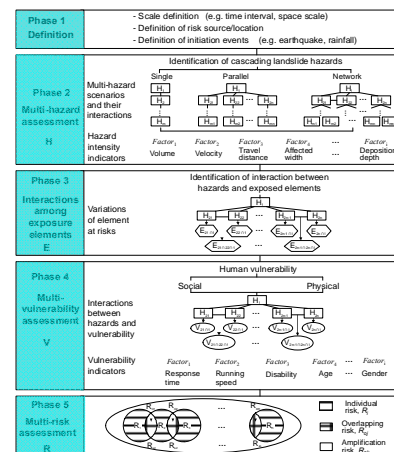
Phase 1
Definition

- Scale definition (e.g. time interval, space scale)
- Definition of risk source/location
- Definition of initiation events (e.g. earthquake, rainfall)

Phase 2
Multi-hazard assessment
H

Identification of cascading landslide hazards

Multi-hazard scenarios and their interactions

Single
Parallel
Network

$H_1$ $H_2$ $H_n$ $H_{21}$ $H_{22}$ $H_{2n}$ $H_{21}$ $H_{22}$ $H_{2n}$ $H_{n1}$ $H_{n2}$ $H_{nn}$

Hazard intensity indicators

$Factor_1$ Volume
$Factor_2$ Velocity
$Factor_3$ Travel distance
$Factor_4$ Affected width
...
$Factor_i$ Deposition depth

Phase 3
Interactions among exposure elements
E

Identification of interaction between hazards and exposed elements

Variations of element at risks

$H_1$ $H_{21}$ $H_{22}$ $H_{2n-1}$ $H_{2n}$
$E_{21}$ $E_{22}$ $E_{2n-1}$ $E_{2n}$
$E_{21/22}$ $E_{2n-1/2n}$

Phase 4
Multi-vulnerability assessment
V

Human vulnerability

Social
Physical

Interactions between hazards and vulnerability

$H_1$ $H_{21}$ $H_{22}$ $H_{2n-1}$ $H_{2n}$
$V_{21}$ $V_{22}$ $V_{2n-1}$ $V_{2n}$
$V_{21/22}$ $V_{2n-1/2n}$

Vulnerability indicators

$Factor_1$ Response time
$Factor_2$ Running speed
$Factor_3$ Disability
$Factor_4$ Age
...
$Factor_i$ Gender

Phase 5
Multi-risk assessment
R

$R_1$ $R_2$ $R_{12}$ $R_3$ ... $R_{1}$ $R_{2}$ $R_{n}$ ...

Individual risk, $R_i$
Overlapping risk, $R_{ij}$
Amplification risk, $R_{ij}$